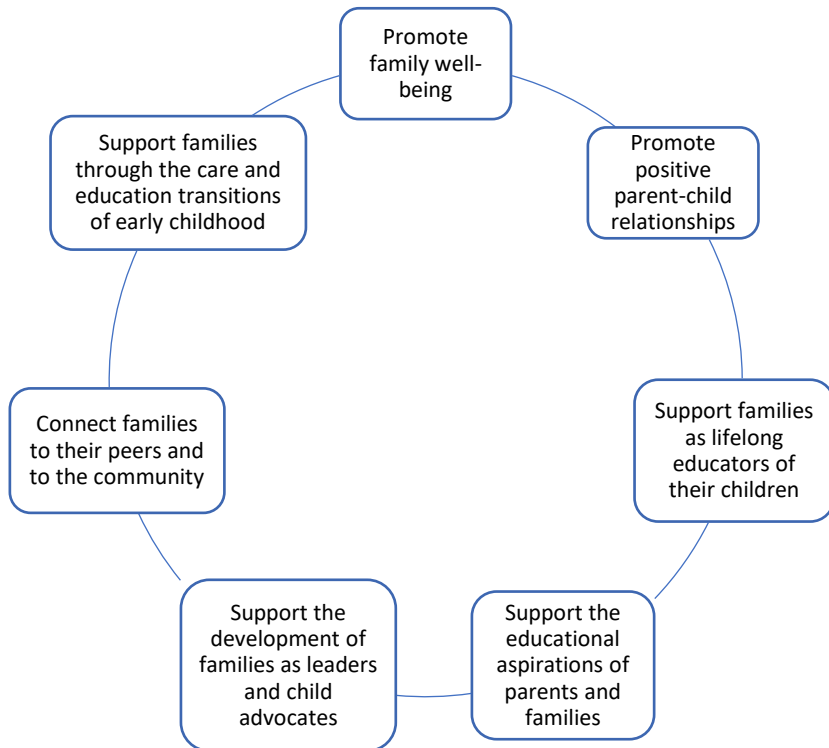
Promote family well-being

Promote positive parent-child relationships

Support families as lifelong educators of their children

Support the educational aspirations of parents and families

Support the development of families as leaders and child advocates

Connect families to their peers and to the community

Support families through the care and education transitions of early childhood